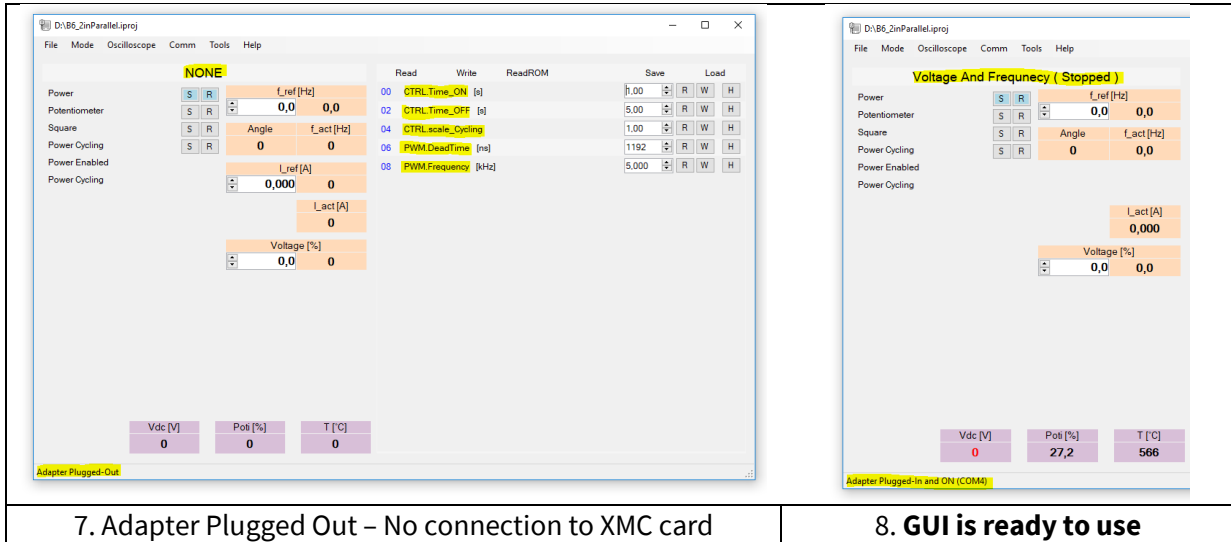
D:\B6_2inParallel.iproj

File Mode Oscilloscope Comm Tools Help

NONE

Power S R
Potentiometer S R
Square S R
Power Cycling S R
Power Enabled
Power Cycling

f_ref [Hz]
0,0 0,0
Angle f_act [Hz]
0 0
I_ref [A]
0,000 0
I_act [A]
0
Voltage [%]
0,0 0

Read Write ReadROM Save Load

| | | | | | | |
|---|---|---|---|---|---|---|
| 00 | CTRL.Time_ON [s] | 1,00 | R | W | H |
| 02 | CTRL.Time_OFF [s] | 5,00 | R | W | H |
| 04 | CTRL.scale_Cycling | 1,00 | R | W | H |
| 06 | PWM.DeadTime [ns] | 1192 | R | W | H |
| 08 | PWM.Frequency [kHz] | 5,000 | R | W | H |

Vdc [V] 0
Poti [%] 0
T [°C] 0

Adapter Plugged-Out

D:\B6_2inParallel.iproj

File Mode Oscilloscope Comm Tools Help

Voltage And Frequnecy ( Stopped )

Power S R
Potentiometer S R
Square S R
Power Cycling S R
Power Enabled
Power Cycling

f_ref [Hz]
0,0 0,0
Angle f_act [Hz]
0 0,0
I_act [A]
0,000
Voltage [%]
0,0 0,0

Vdc [V] 0
Poti [%] 27,2
T [°C] 566

Adapter Plugged-In and ON (COM4)

7. Adapter Plugged Out – No connection to XMC card

8. **GUI is ready to use**